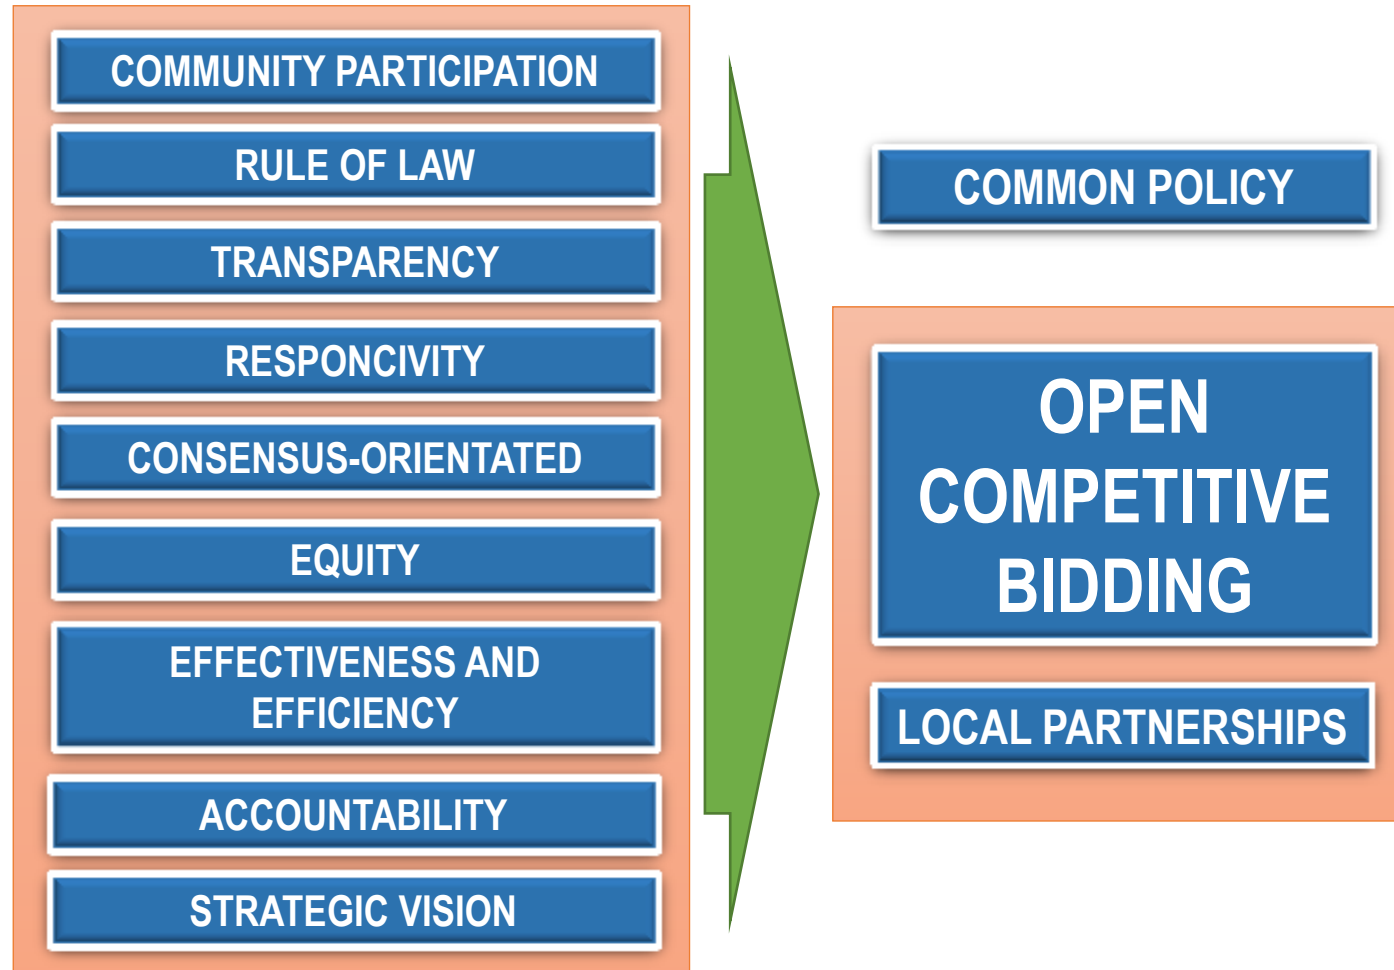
COMMUNITY PARTICIPATION

RULE OF LAW

TRANSPARENCY

RESPONCIVITY

CONSENSUS-ORIENTATED

EQUITY

EFFECTIVENESS AND EFFICIENCY

ACCOUNTABILITY

STRATEGIC VISION

COMMON POLICY

OPEN COMPETITIVE BIDDING

LOCAL PARTNERSHIPS